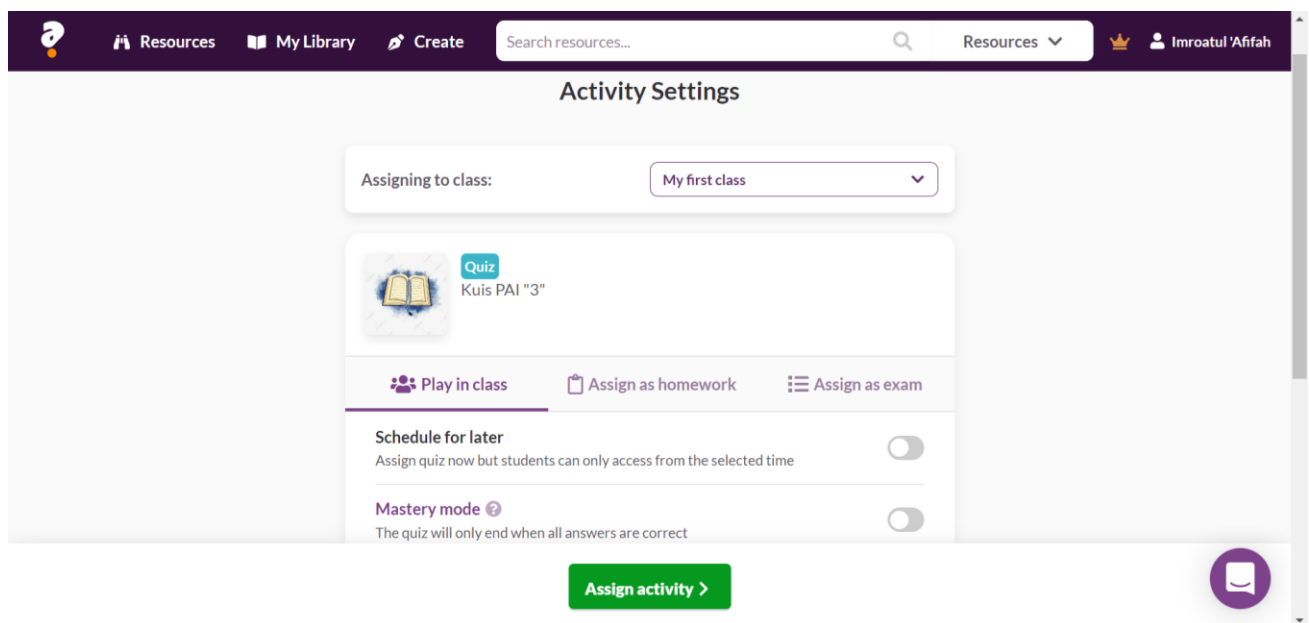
Resources My Library Create Search resources... Resources Imroatul 'Afifah

Activity Settings

Assigning to class: My first class

Quiz
Kuis PAI "3"

Play in class Assign as homework Assign as exam

Schedule for later
Assign quiz now but students can only access from the selected time

Mastery mode
The quiz will only end when all answers are correct

Assign activity